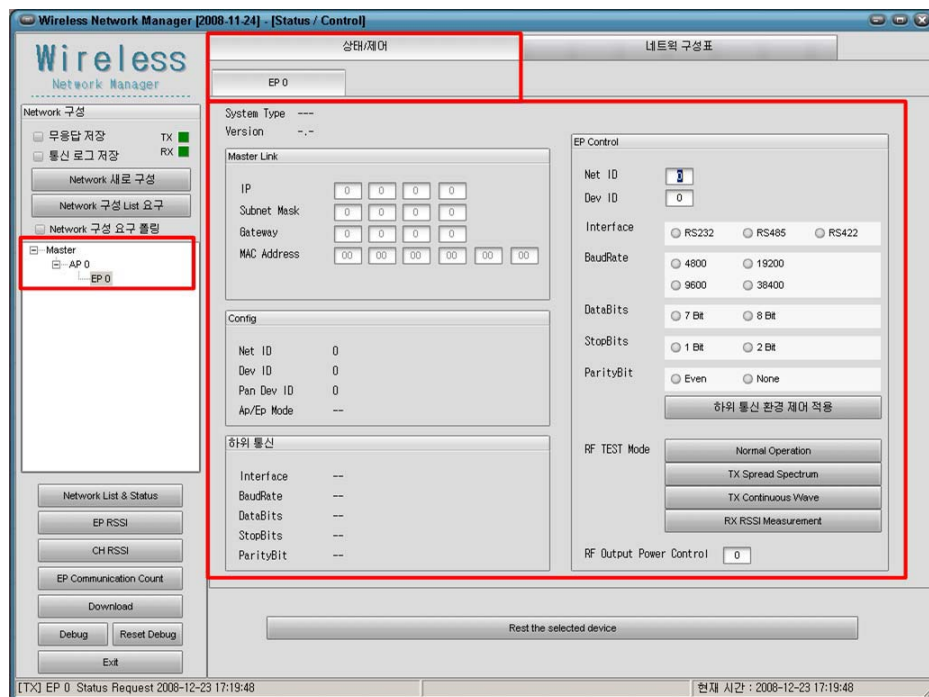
Wireless Network Manager [2008-11-24] - [Status / Control]

Wireless
Network Manager

Network 구성
무응답 저장 TX
통신 로그 저장 RX
Network 새로 구성
Network 구성 List 요구
Network 구성 요구 폴링
Master
AP 0
EP 0

Network List & Status
EP RSSI
CH RSSI
EP Communication Count
Download
Debug
Reset Debug
Exit

상태/제어
네트워 구성표
EP 0

System Type ---
Version -.-

Master Link
IP 0 0 0 0
Subnet Mask 0 0 0 0
Gateway 0 0 0 0
MAC Address 00 00 00 00 00 00

Config
Net ID 0
Dev ID 0
Pan Dev ID 0
Ap/Ep Mode --

하위 통신
Interface --
BaudRate --
DataBits --
StopBits --
ParityBit --

EP Control
Net ID 0
Dev ID 0
Interface RS232 RS485 RS422
BaudRate 4800 19200 9600 38400
DataBits 7 Bit 8 Bit
StopBits 1 Bit 2 Bit
ParityBit Even None
하위 통신 환경 제어 적용
RF TEST Mode
Normal Operation
TX Spread Spectrum
TX Continuous Wave
RX RSSI Measurement
RF Output Power Control 0

Rest the selected device

[TX] EP 0 Status Request 2008-12-23 17:19:48
현재 시간 : 2008-12-23 17:19:48